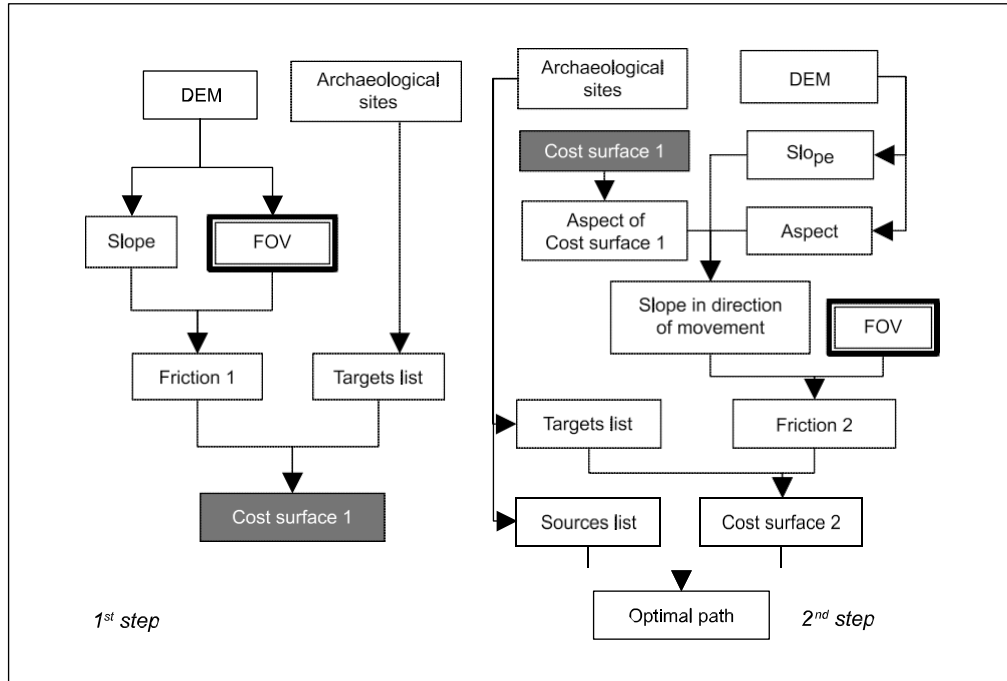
DEM

Archaeological sites

Slope

FOV

Friction 1

Targets list

Cost surface 1

$1^{st}$ step

Archaeological sites

DEM

Cost surface 1

Slope

Aspect of Cost surface 1

Aspect

Slope in direction of movement

FOV

Targets list

Friction 2

Sources list

Cost surface 2

Optimal path

$2^{nd}$ step